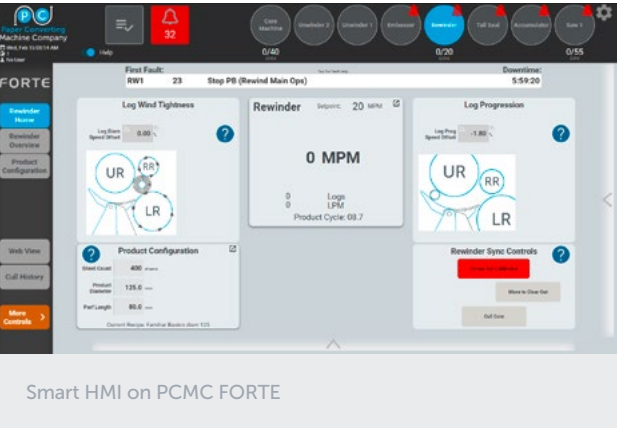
PCMC
Paper Converting Machine Company

32

Help

Core Machine
Unwinder 2
Unwinder 1
Embosser
Rewinder
Tail Seal
Accumulator
Saw 1

0/40
0/20
0/55

FORTE

Rewinder Home
Rewinder Overview
Product Configuration
Web View
Call History
More Controls

First Fault:
RW1 23 Stop PB (Rewind Main Ops)
Downtime:
5:59:20

Log Wind Tightness
Log Diam Speed Offset 0.00 %
UR
RR
LR

Rewinder
Setpoint: 20 MPM
0 MPM
0 Logs
0 LPM
Product Cycle: 08.7

Log Progression
Log Prog Speed Offset -1.80 %
UR
RR
LR

Product Configuration
Sheet Count 400
Product Diameter 125.0
Perf Length 80.0
Current Recipe: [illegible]

Rewinder Sync Controls
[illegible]
Move to Clear Out
Set Over

Smart HMI on PCMC FORTE